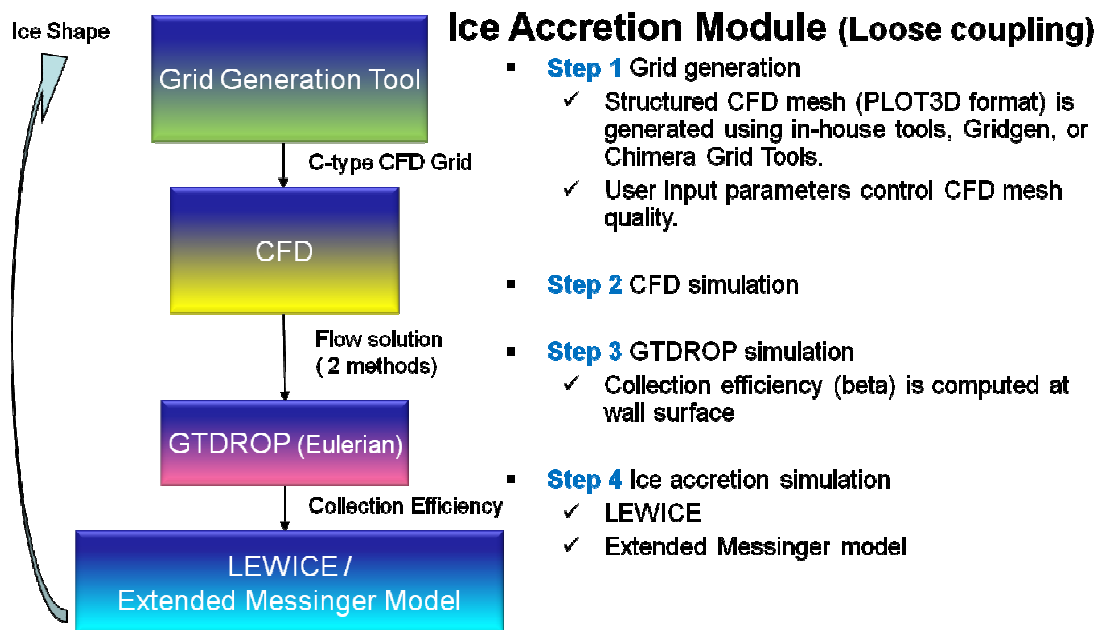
Ice Shape

Grid Generation Tool

C-type CFD Grid

CFD

Flow solution
( 2 methods)

GTDROP (Eulerian)

Collection Efficiency

LEWICE /
Extended Messinger Model

Ice Accretion Module (Loose coupling)

▪ Step 1 Grid generation
✓ Structured CFD mesh (PLOT3D format) is generated using in-house tools, Gridgen, or Chimera Grid Tools.
✓ User Input parameters control CFD mesh quality.

▪ Step 2 CFD simulation

▪ Step 3 GTDROP simulation
✓ Collection efficiency (beta) is computed at wall surface

▪ Step 4 Ice accretion simulation
✓ LEWICE
✓ Extended Messinger model